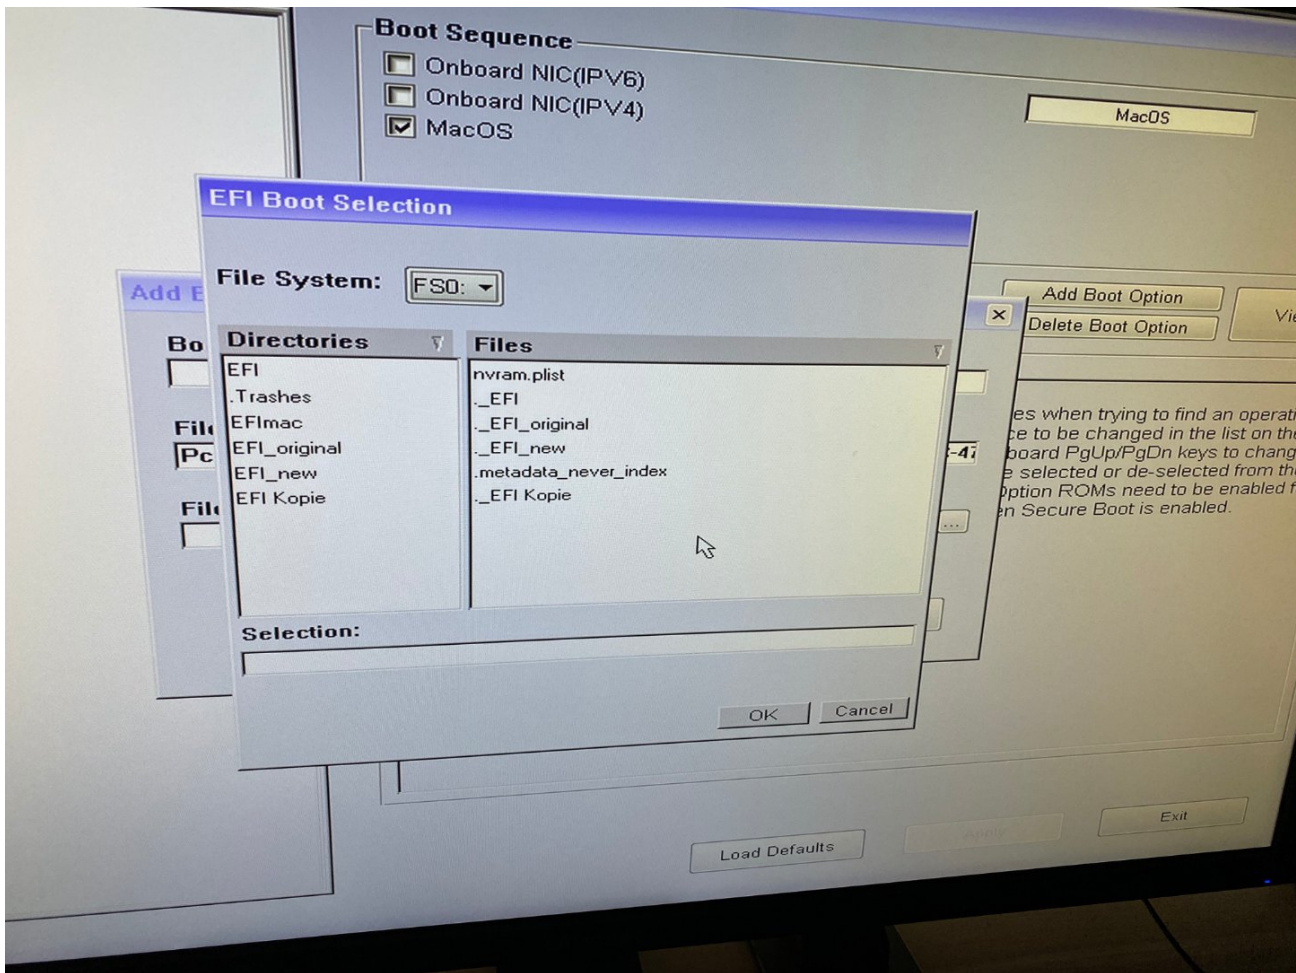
Boot Sequence
Onboard NIC(IPV6)
Onboard NIC(IPV4)
MacOS

MacOS

EFI Boot Selection

File System: FS0:

Add E

Bo

Fil
Pc

Fil

Directories
EFI
.Trashes
EFImac
EFI_original
EFI_new
EFI Kopie

Files
nvram.plist
._EFI
._EFI_original
._EFI_new
.metadata_never_index
._EFI Kopie

Selection:

OK
Cancel

Add Boot Option
Delete Boot Option
Vi

-47

es when trying to find an operat
ce to be changed in the list on th
board PgUp/PgDn keys to chang
e selected or de-selected from th
Option ROMs need to be enabled f
en Secure Boot is enabled.

Load Defaults
Apply
Exit